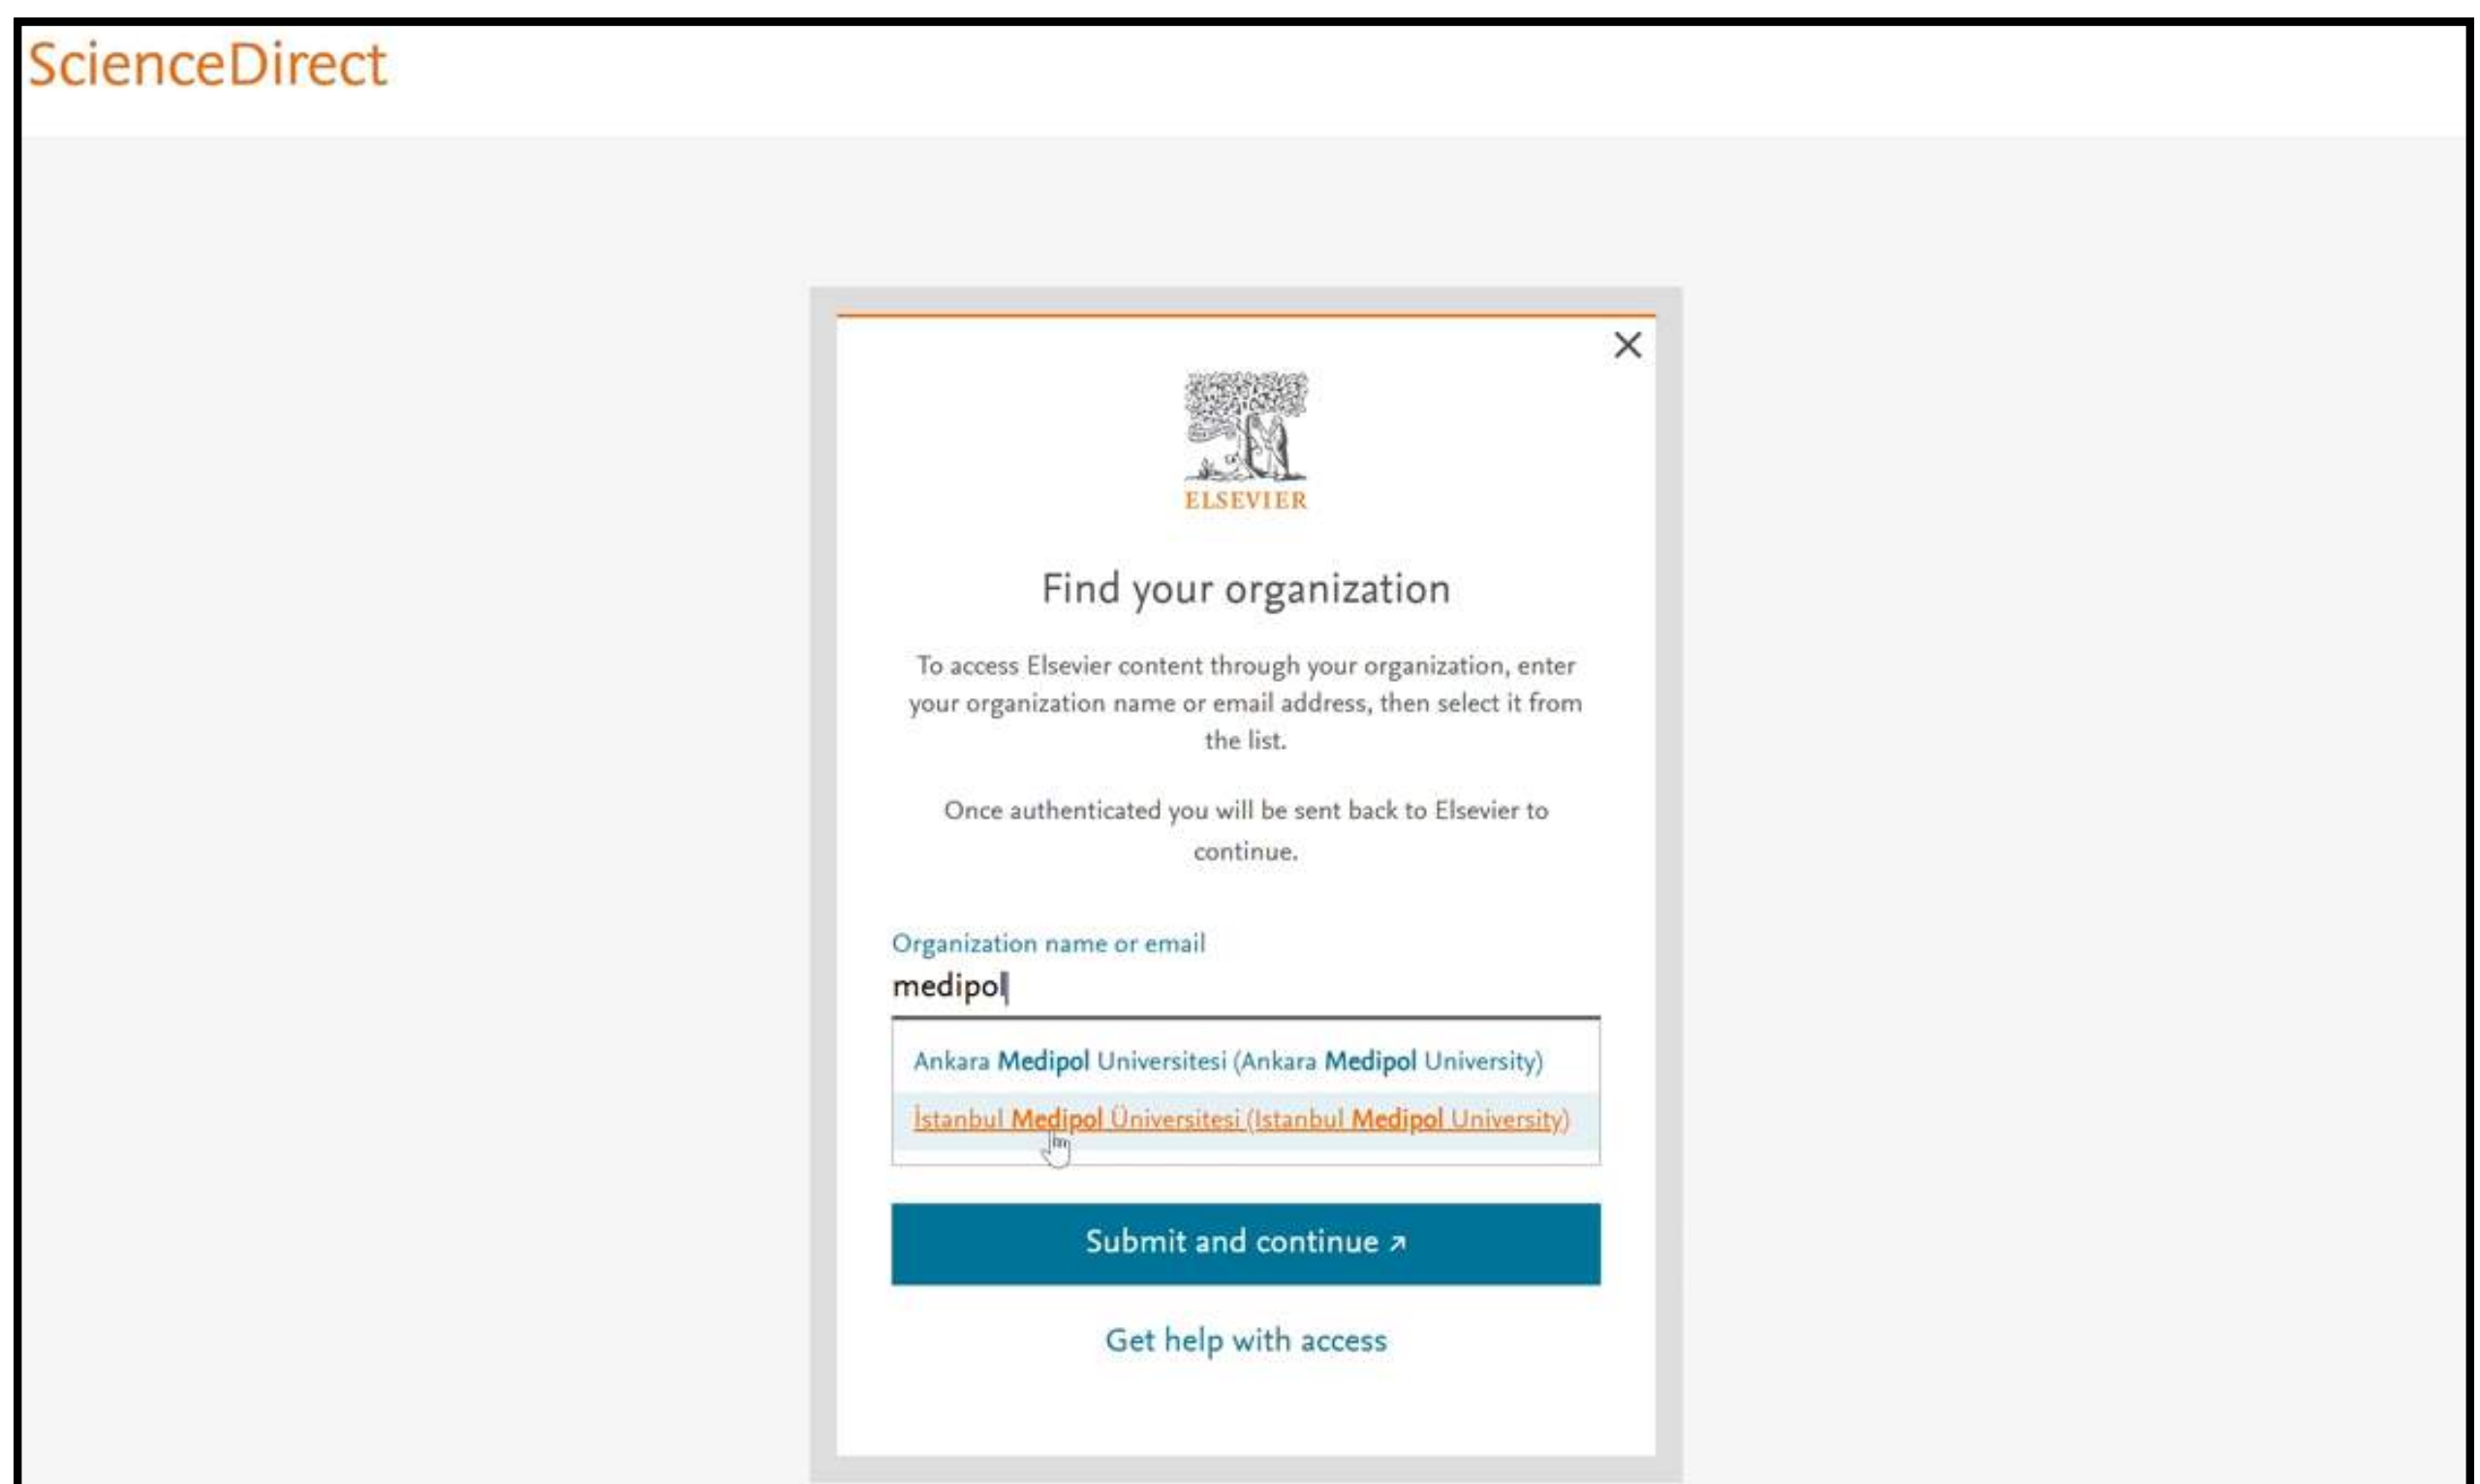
ScienceDirect

×

ELSEVIER

Find your organization

To access Elsevier content through your organization, enter your organization name or email address, then select it from the list.

Once authenticated you will be sent back to Elsevier to continue.

Organization name or email

medipol

Ankara Medipol Universitesi (Ankara Medipol University)

İstanbul Medipol Üniversitesi (Istanbul Medipol University)

Submit and continue ↗

Get help with access